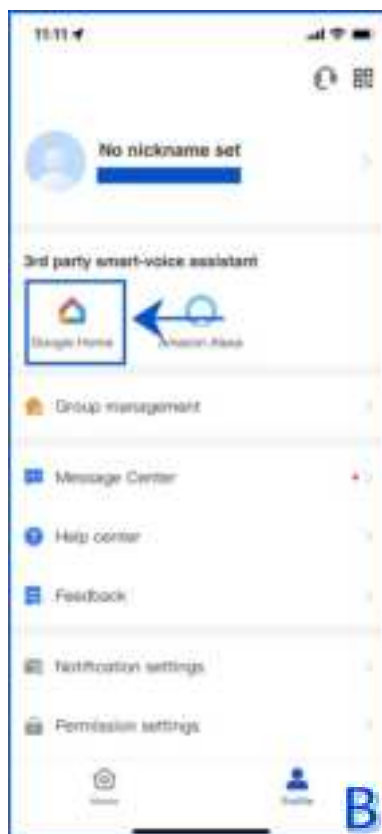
11:11

No nickname set

3rd party smart-voice assistant

Google Home

Amazon Alexa

Group management

Message Center

Help center

Feedback

Notification settings

Permission settings

Home

Profile

B